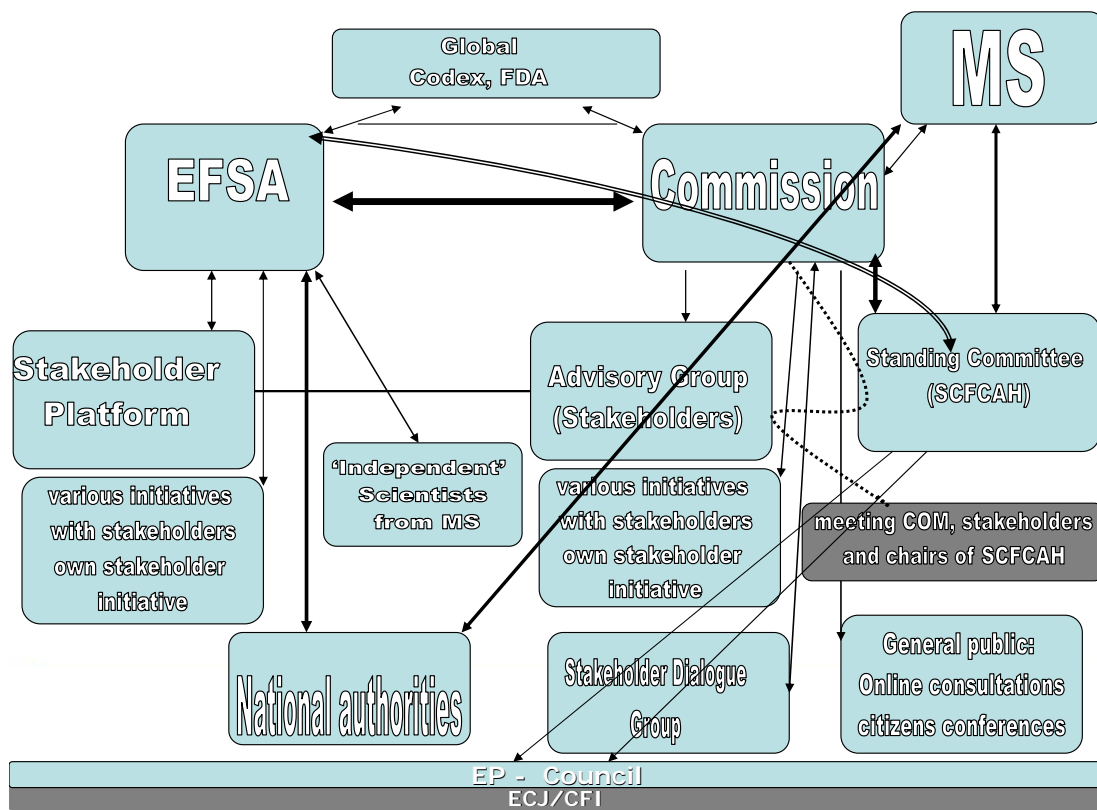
Global
Codex, FDA

MS

EFSA

Commission

Stakeholder Platform

Advisory Group (Stakeholders)

Standing Committee (SCFCAH)

'Independent' Scientists from MS

various initiatives with stakeholders own stakeholder initiative

various initiatives with stakeholders own stakeholder initiative

meeting COM, stakeholders and chairs of SCFCAH

National authorities

Stakeholder Dialogue Group

General public: Online consultations citizens conferences

EP - Council
ECJ/CFI